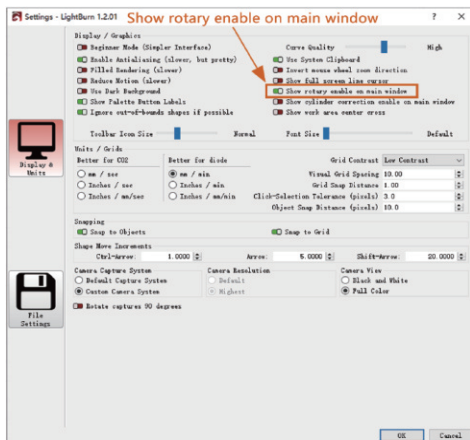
Settings - LightBurn 1.2.01 Show rotary enable on main window ? X

Display / Graphics
Beginner Mode (Simpler Interface)
Enable Antialiasing (slower, but pretty)
Filled Rendering (slower)
Reduce Motion (slower)
Use Dark Background
Show Palette Button Labels
Ignore out-of-bounds shapes if possible
Curve Quality High
Use System Clipboard
Invert mouse wheel zoom direction
Show full screen line cursor
Show rotary enable on main window
Show cylinder correction enable on main window
Show work area center cross
Toolbar Icon Size Normal Font Size Default

Display & Units

Units / Grids
Better for CO2
mm / sec
Inches / sec
Inches / mm/sec
Better for diode
mm / min
Inches / min
Inches / mm/min
Grid Contrast Low Contrast
Visual Grid Spacing 10.00
Grid Snap Distance 1.00
Click-Selection Tolerance (pixels) 3.0
Object Snap Distance (pixels) 10.0

Snapping
Snap to Objects
Snap to Grid

Shape Move Increments
Ctrl-Arrow: 1.0000
Arrow: 5.0000
Shift-Arrow: 20.0000

Camera Capture System
Default Capture System
Custom Camera System
Camera Resolution
Default
Highest
Camera View
Black and White
Full Color
Rotate captures 90 degrees

File Settings

OK Cancel